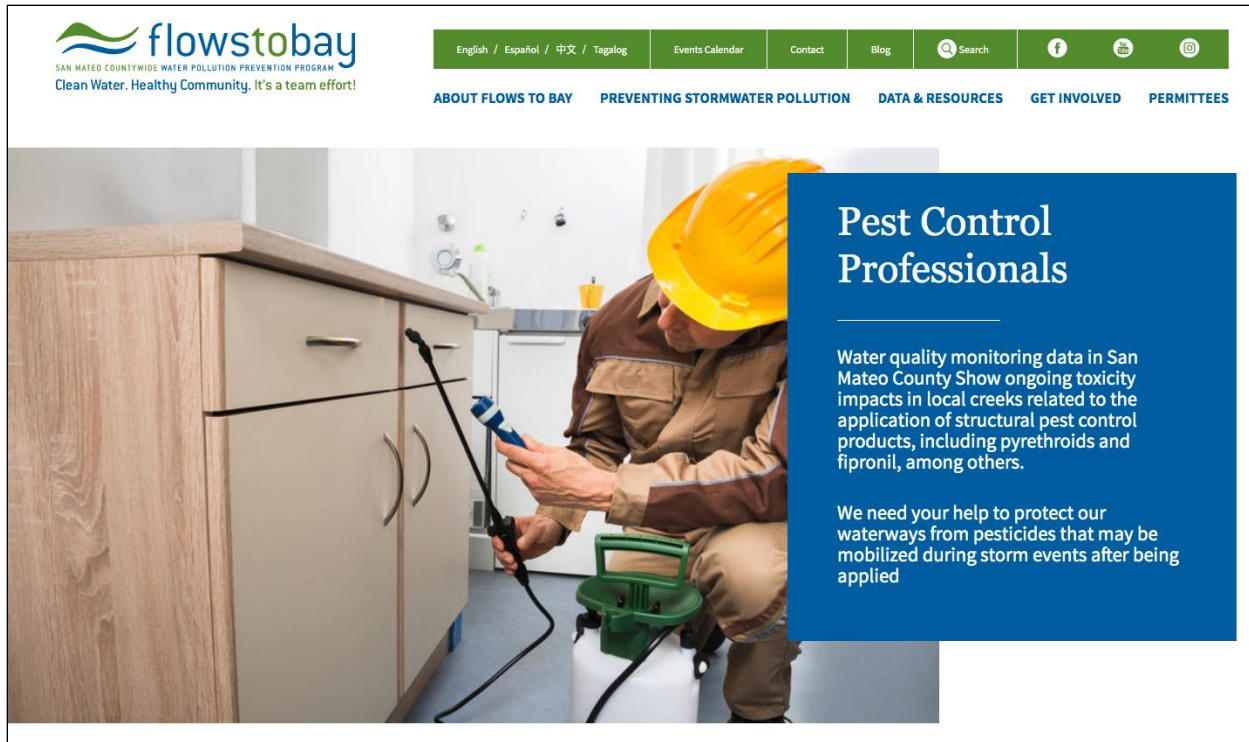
flowstobay
SAN MATEO COUNTYWIDE WATER POLLUTION PREVENTION PROGRAM
Clean Water. Healthy Community. It's a team effort!

English / Español / 中文 / Tagalog | Events Calendar | Contact | Blog | Search

ABOUT FLOWS TO BAY   PREVENTING STORMWATER POLLUTION   DATA & RESOURCES   GET INVOLVED   PERMITTEES

Pest Control Professionals

Water quality monitoring data in San Mateo County Show ongoing toxicity impacts in local creeks related to the application of structural pest control products, including pyrethroids and fipronil, among others.

We need your help to protect our waterways from pesticides that may be mobilized during storm events after being applied